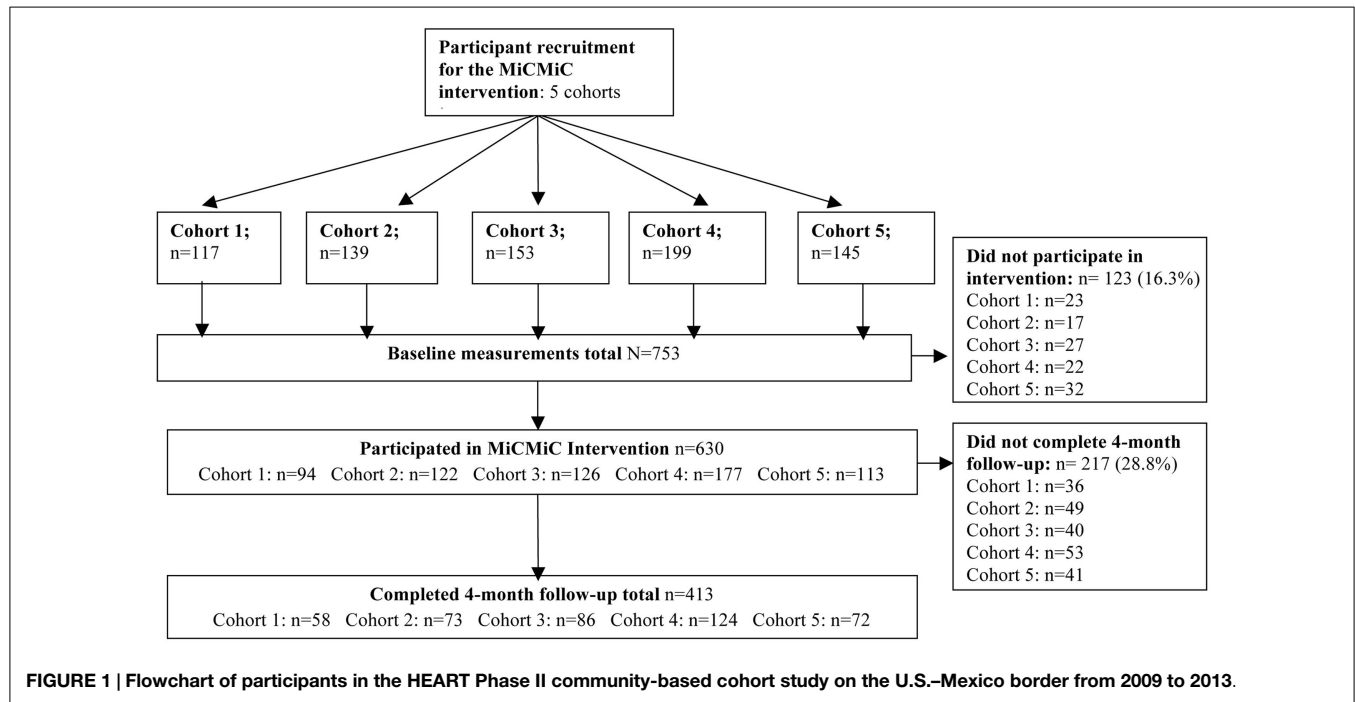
Participant recruitment for the MiCMiC intervention: 5 cohorts

Cohort 1; n=117

Cohort 2; n=139

Cohort 3; n=153

Cohort 4; n=199

Cohort 5; n=145

Did not participate in intervention: n= 123 (16.3%)
Cohort 1: n=23
Cohort 2: n=17
Cohort 3: n=27
Cohort 4: n=22
Cohort 5: n=32

Baseline measurements total N=753

Participated in MiCMiC Intervention n=630
Cohort 1: n=94 Cohort 2: n=122 Cohort 3: n=126 Cohort 4: n=177 Cohort 5: n=113

Did not complete 4-month follow-up: n= 217 (28.8%)
Cohort 1: n=36
Cohort 2: n=49
Cohort 3: n=40
Cohort 4: n=53
Cohort 5: n=41

Completed 4-month follow-up total n=413
Cohort 1: n=58 Cohort 2: n=73 Cohort 3: n=86 Cohort 4: n=124 Cohort 5: n=72

FIGURE 1 | Flowchart of participants in the HEART Phase II community-based cohort study on the U.S.–Mexico border from 2009 to 2013.